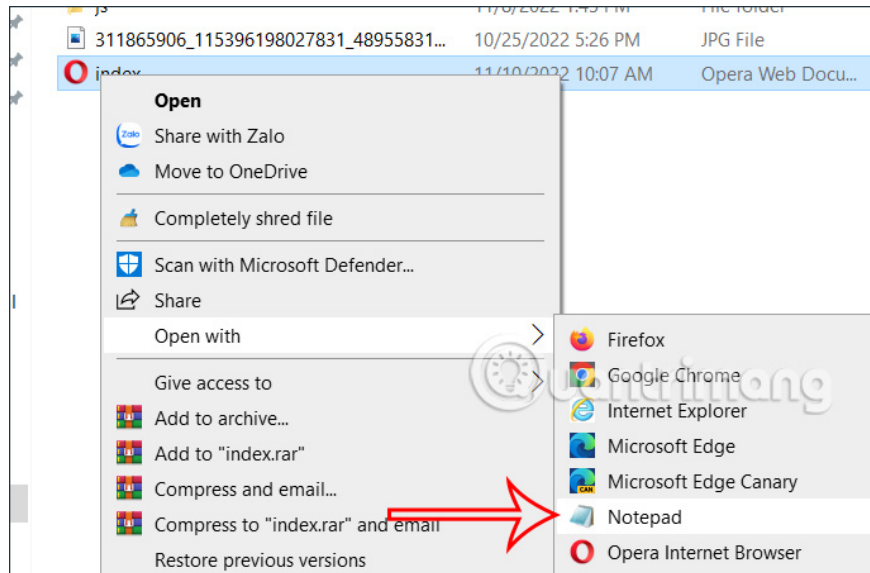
js 11/8/2022 1:45 PM File folder
311865906_115396198027831_48955831... 10/25/2022 5:26 PM JPG File
index 11/10/2022 10:07 AM Opera Web Docu...

Open
Share with Zalo
Move to OneDrive
Completely shred file
Scan with Microsoft Defender...
Share
Open with
Give access to
Add to archive...
Add to "index.rar"
Compress and email...
Compress to "index.rar" and email
Restore previous versions

Firefox
Google Chrome
Internet Explorer
Microsoft Edge
Microsoft Edge Canary
Notepad
Opera Internet Browser

Quantrimang